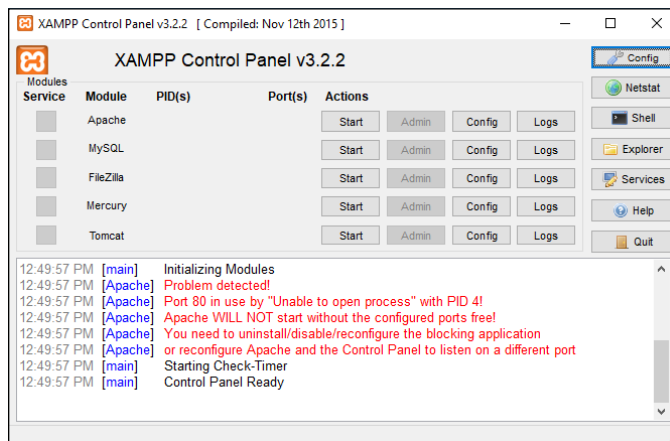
XAMPP Control Panel v3.2.2 [ Compiled: Nov 12th 2015 ]

XAMPP Control Panel v3.2.2

Config

Modules

| Service | Module | PID(s) | Port(s) | Actions | | | |
|---|---|---|---|---|---|---|---|
| | Apache | | | Start | Admin | Config | Logs |
| | MySQL | | | Start | Admin | Config | Logs |
| | FileZilla | | | Start | Admin | Config | Logs |
| | Mercury | | | Start | Admin | Config | Logs |
| | Tomcat | | | Start | Admin | Config | Logs |

Netstat
Shell
Explorer
Services
Help
Quit

12:49:57 PM [main] Initializing Modules
12:49:57 PM [Apache] Problem detected!
12:49:57 PM [Apache] Port 80 in use by "Unable to open process" with PID 4!
12:49:57 PM [Apache] Apache WILL NOT start without the configured ports free!
12:49:57 PM [Apache] You need to uninstall/disable/reconfigure the blocking application
12:49:57 PM [Apache] or reconfigure Apache and the Control Panel to listen on a different port
12:49:57 PM [main] Starting Check-Timer
12:49:57 PM [main] Control Panel Ready